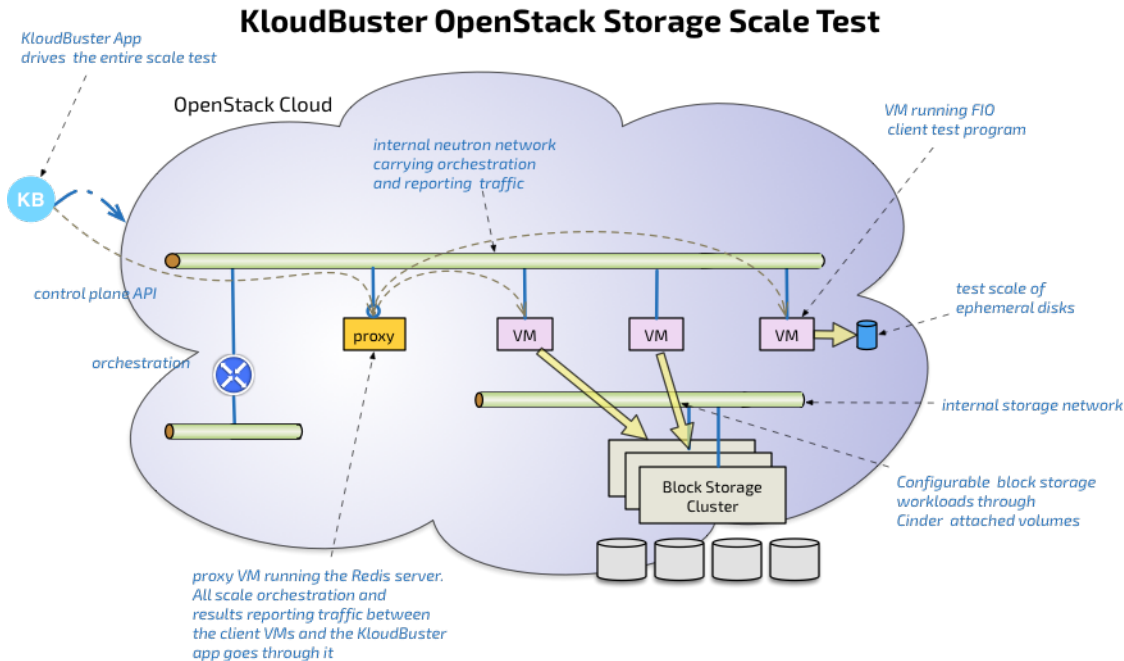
KloudBuster OpenStack Storage Scale Test

KloudBuster App drives the entire scale test

OpenStack Cloud

internal neutron network carrying orchestration and reporting traffic

VM running FIO client test program

KB

control plane API

proxy

VM

VM

VM

test scale of ephemeral disks

orchestration

internal storage network

Block Storage Cluster

Configurable block storage workloads through Cinder attached volumes

proxy VM running the Redis server. All scale orchestration and results reporting traffic between the client VMs and the KloudBuster app goes through it